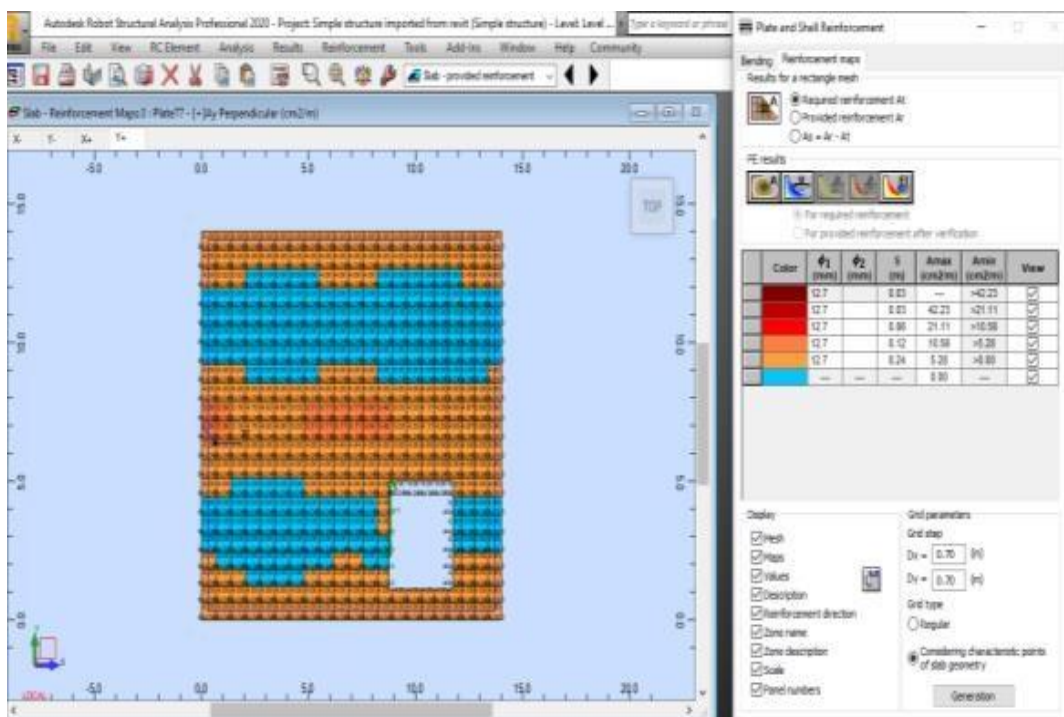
Autodesk Robot Structural Analysis Professional 2020 - Project: Simple structure imported from revit (Simple structure) - Level: Level ...

Type a keyword or phrase

File Edit View RC Element Analysis Results Reinforcement Tools Add-ins Window Help Community

Slab - provided reinforcement

Slab - Reinforcement Maps 1 : Plate77 - [+]Ay Perpendicular (cm2/m)

X- Y- X+ Y+

-5.0 0.0 5.0 10.0 15.0 20.0

TOP

15.0 10.0 5.0 0.0

-5.0 0.0 5.0 10.0 15.0 20.0

Plate and Shell Reinforcement

Bending Reinforcement maps

Results for a rectangle mesh

Required reinforcement At

Provided reinforcement Ar

As = Ar - At

FE results

For required reinforcement

For provided reinforcement after verification

| | Color | $\phi_1$ (mm) | $\phi_2$ (mm) | s (m) | Amax (cm2/m) | Amin (cm2/m) | View |
|---|---|---|---|---|---|---|---|
| | | 12.7 | | 0.03 | --- | >42.23 | ☑ |
| | | 12.7 | | 0.03 | 42.23 | >21.11 | ☑ |
| | | 12.7 | | 0.06 | 21.11 | >10.56 | ☑ |
| | | 12.7 | | 0.12 | 10.56 | >5.28 | ☑ |
| | | 12.7 | | 0.24 | 5.28 | >0.00 | ☑ |
| | | --- | --- | --- | 0.00 | --- | ☑ |

Display

Mesh

Maps

Values

Description

Reinforcement direction

Zone name

Zone description

Scale

Panel numbers

Grid parameters

Grid step

Dx = 0.70 (m)

Dy = 0.70 (m)

Grid type

Regular

Considering characteristic points of slab geometry

Generation